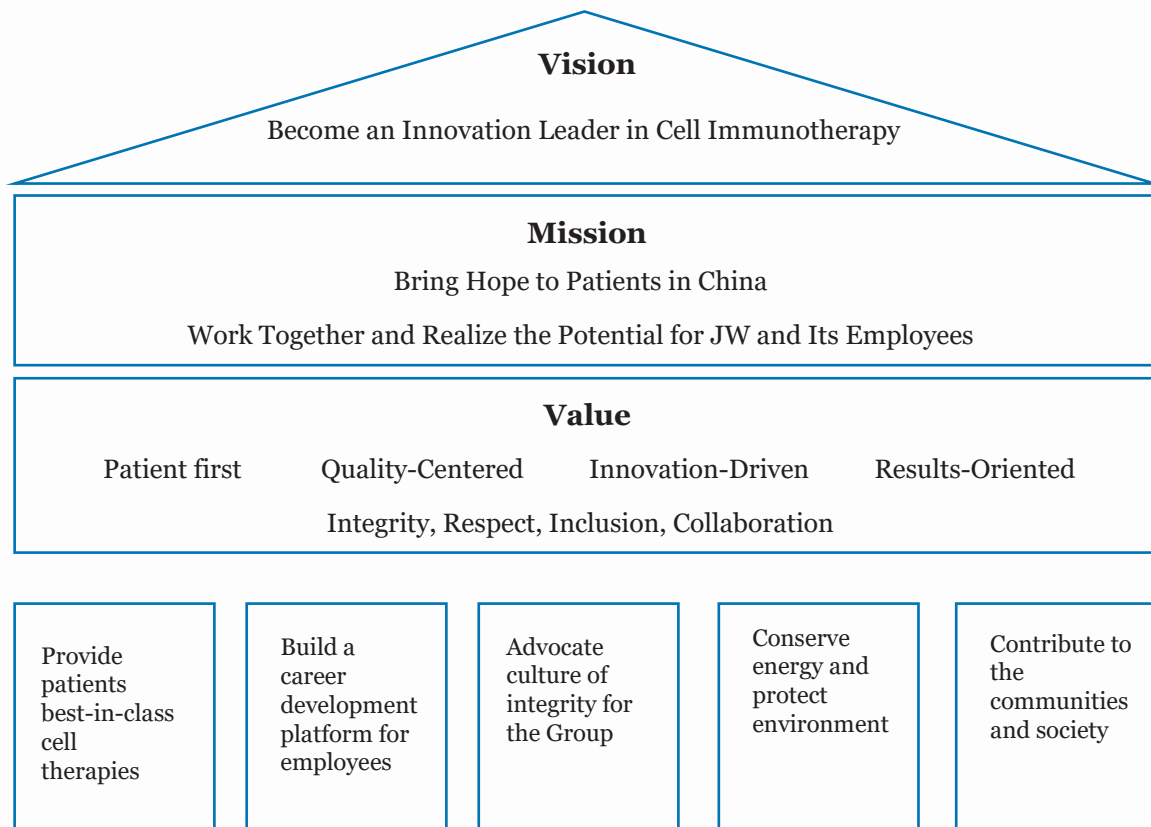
Vision

Become an Innovation Leader in Cell Immunotherapy

Mission

Bring Hope to Patients in China

Work Together and Realize the Potential for JW and Its Employees

Value

Patient first

Quality-Centered

Innovation-Driven

Results-Oriented

Integrity, Respect, Inclusion, Collaboration

Provide patients best-in-class cell therapies

Build a career development platform for employees

Advocate culture of integrity for the Group

Conserve energy and protect environment

Contribute to the communities and society